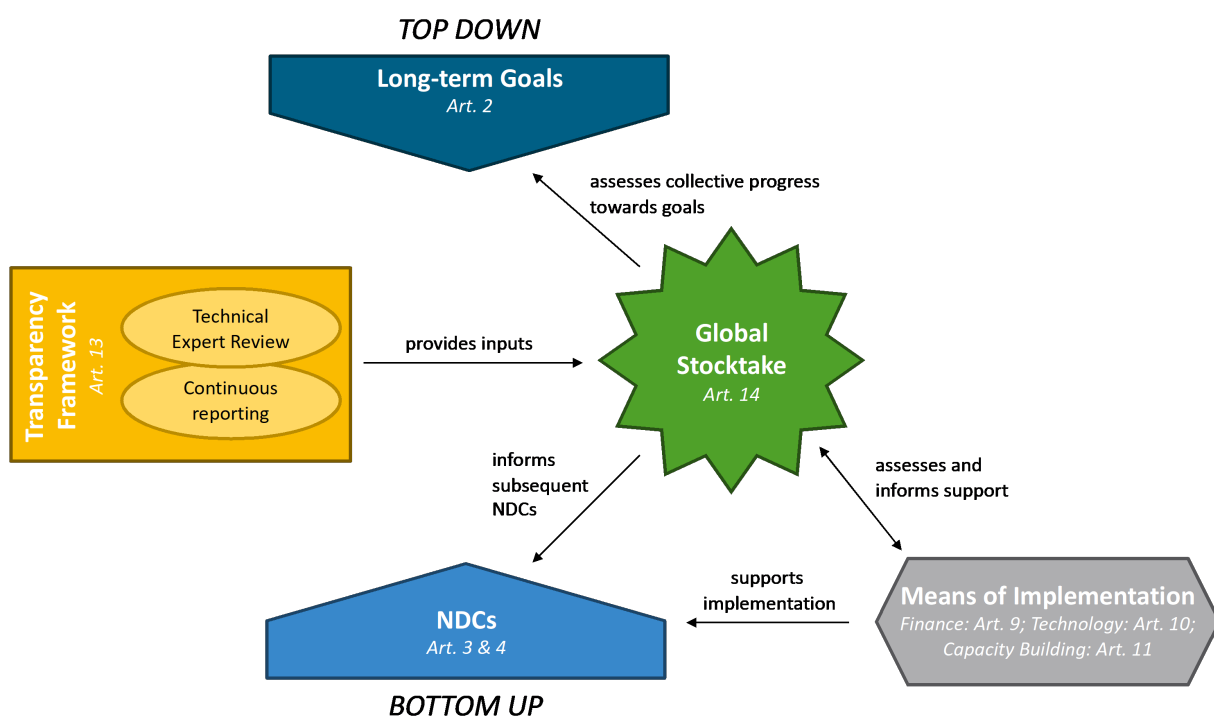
TOP DOWN

Long-term Goals
Art. 2

assesses collective progress towards goals

Transparency Framework
Art. 13

Technical Expert Review

Continuous reporting

provides inputs

Global Stocktake
Art. 14

informs subsequent NDCs

assesses and informs support

supports implementation

Means of Implementation
Finance: Art. 9; Technology: Art. 10; Capacity Building: Art. 11

NDCs
Art. 3 & 4

BOTTOM UP